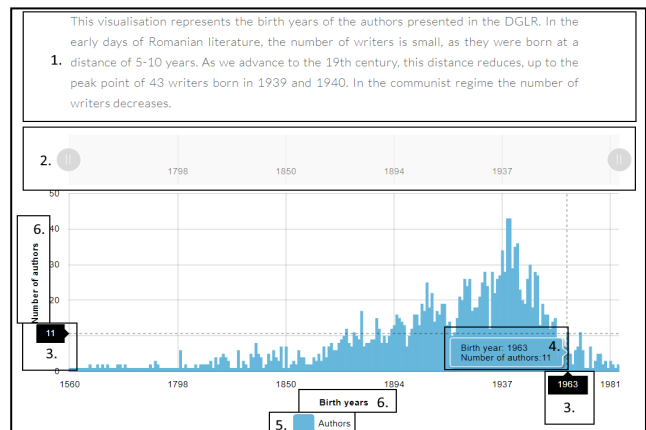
1. This visualisation represents the birth years of the authors presented in the DGLR. In the early days of Romanian literature, the number of writers is small, as they were born at a distance of 5-10 years. As we advance to the 19th century, this distance reduces, up to the peak point of 43 writers born in 1939 and 1940. In the communist regime the number of writers decreases.

2.

1798 1850 1894 1937

50
6. 40
30
20
Number of authors
11
3.
0

4. Birth year: 1963
Number of authors: 11

1560 1798 1850 1894 1937 1963 1981

3.

Birth years 6.

5. Authors